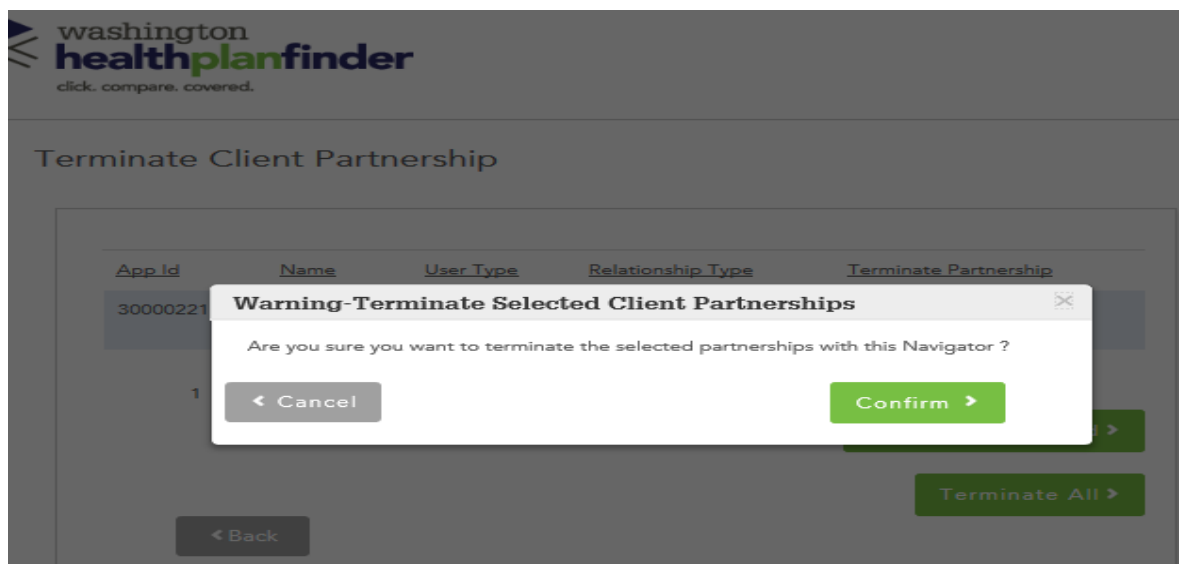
washington
healthplanfinder
click. compare. covered.

Terminate Client Partnership

| App Id | Name | User Type | Relationship Type | Terminate Partnership |
|---|---|---|---|---|
| 30000221 | | | | |

1

Warning-Terminate Selected Client Partnerships

Are you sure you want to terminate the selected partnerships with this Navigator ?

‹ Cancel

Confirm ›

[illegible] ›

Terminate All ›

‹ Back